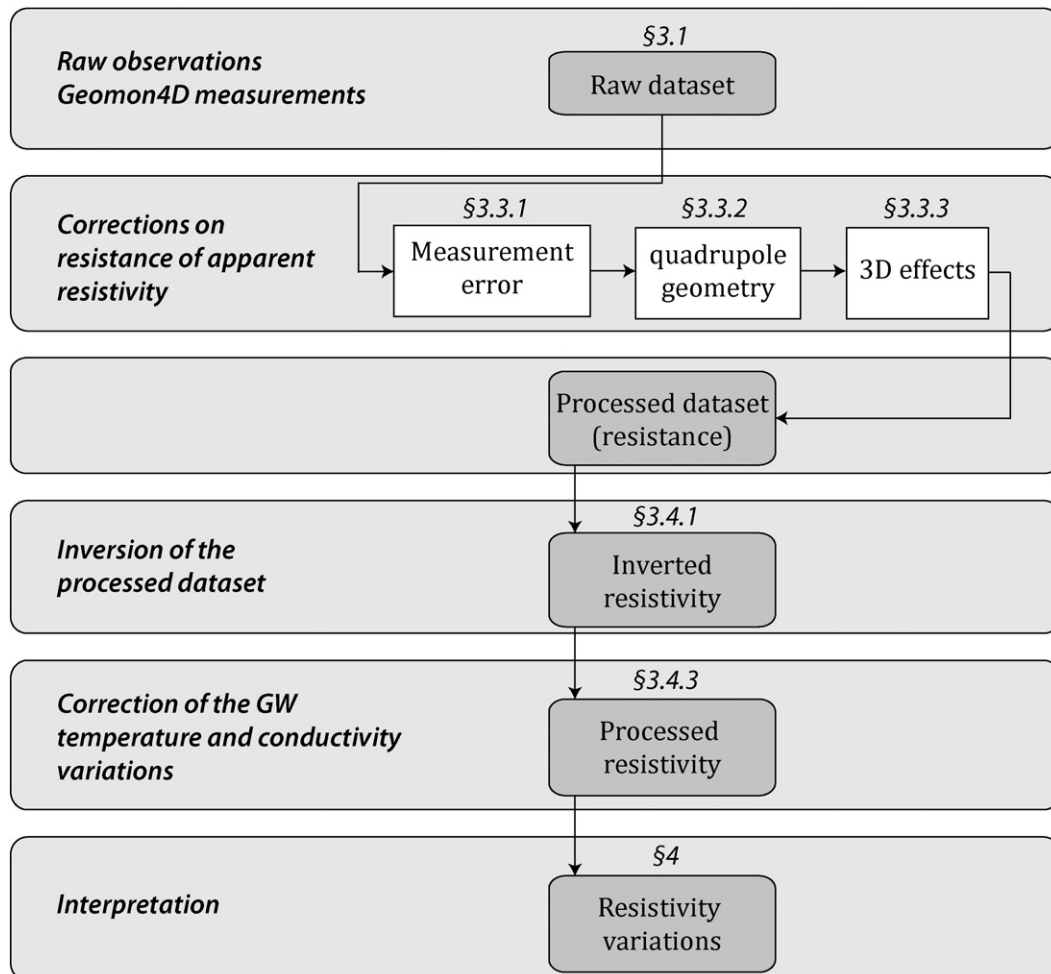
Raw observations
Geomon4D measurements

§3.1
Raw dataset

Corrections on resistance of apparent resistivity

§3.3.1
Measurement error

§3.3.2
quadrupole geometry

§3.3.3
3D effects

Processed dataset (resistance)

Inversion of the processed dataset

§3.4.1
Inverted resistivity

Correction of the GW temperature and conductivity variations

§3.4.3
Processed resistivity

Interpretation

§4
Resistivity variations